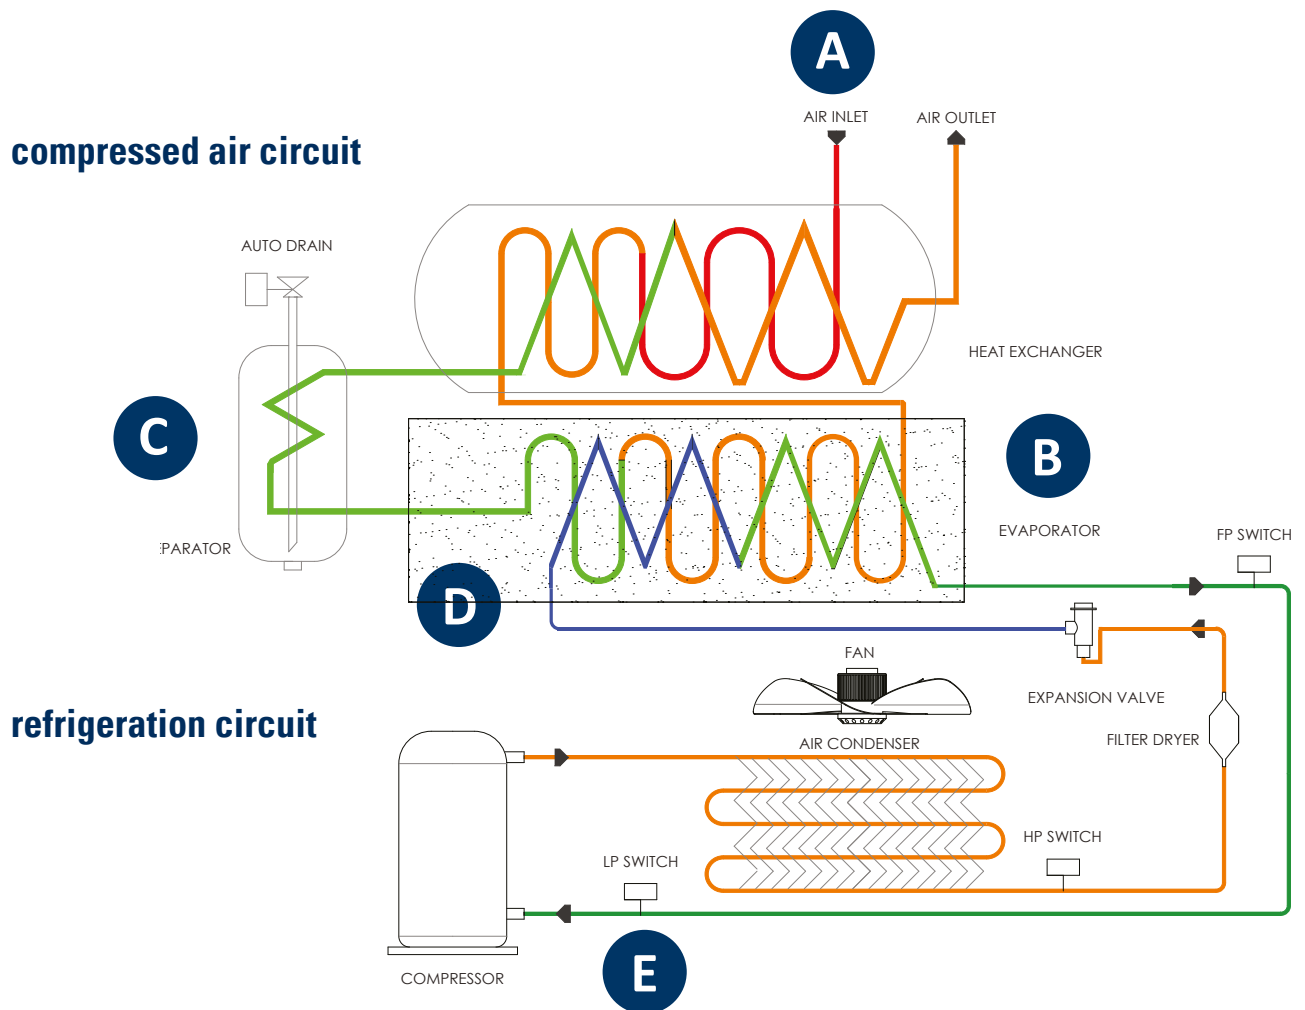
A

AIR INLET

AIR OUTLET

compressed air circuit

AUTO DRAIN

HEAT EXCHANGER

C

B

PARATOR

EVAPORATOR

FP SWITCH

D

FAN

EXPANSION VALVE

refrigeration circuit

AIR CONDENSER

FILTER DRYER

HP SWITCH

LP SWITCH

COMPRESSOR

E